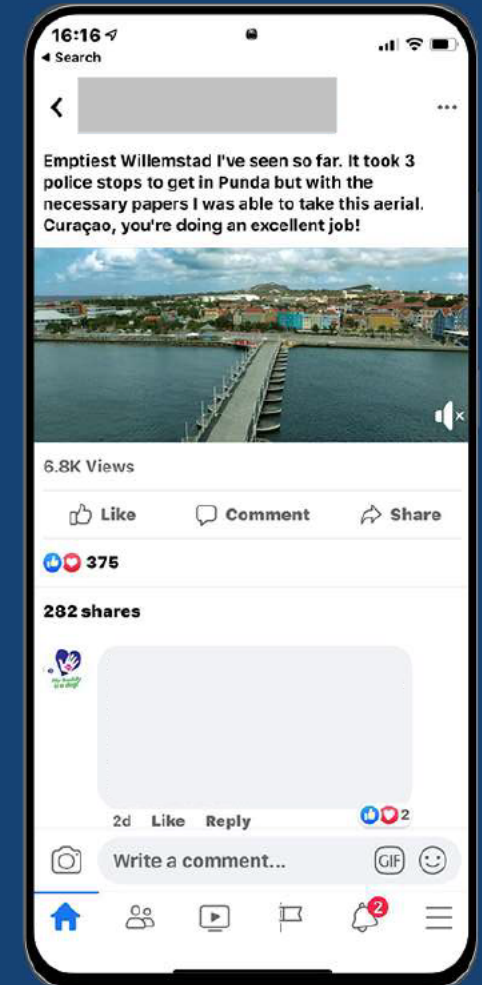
16:16
◂ Search

Emptiest Willemstad I've seen so far. It took 3 police stops to get in Punda but with the necessary papers I was able to take this aerial. Curaçao, you're doing an excellent job!

6.8K Views

Like Comment Share

375

282 shares

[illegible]

2d Like Reply 2

Write a comment...

GIF

2